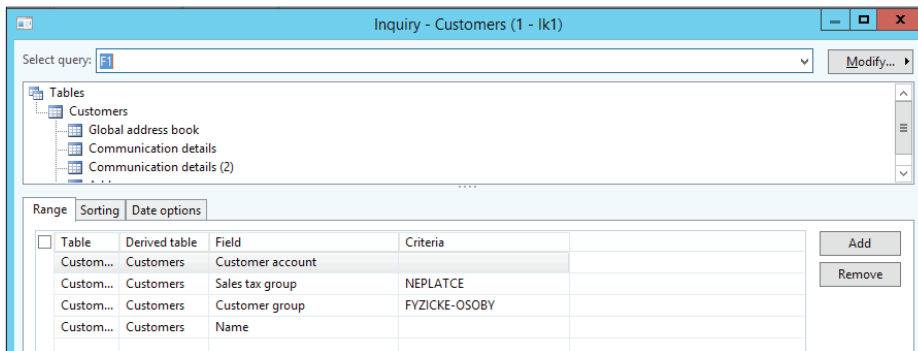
Inquiry - Customers (1 - lk1)

Select query: F1

Modify...

Tables
Customers
Global address book
Communication details
Communication details (2)

Range | Sorting | Date options

| Table | Derived table | Field | Criteria |
|---|---|---|---|
| Custom... | Customers | Customer account | |
| Custom... | Customers | Sales tax group | NEPLATCE |
| Custom... | Customers | Customer group | FYZICKE-OSOBY |
| Custom... | Customers | Name | |

Add
Remove